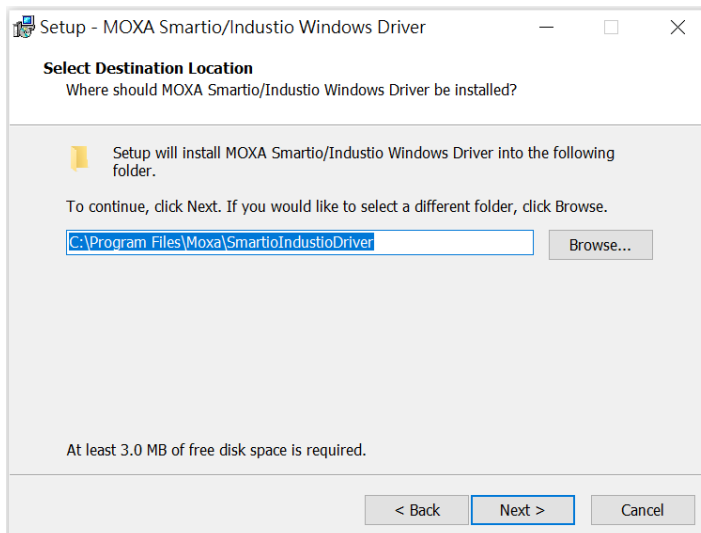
Setup - MOXA Smartio/Industio Windows Driver

Select Destination Location
Where should MOXA Smartio/Industio Windows Driver be installed?

Setup will install MOXA Smartio/Industio Windows Driver into the following folder.

To continue, click Next. If you would like to select a different folder, click Browse.

C:\Program Files\Moxa\SmartioIndustioDriver

Browse...

At least 3.0 MB of free disk space is required.

< Back

Next >

Cancel